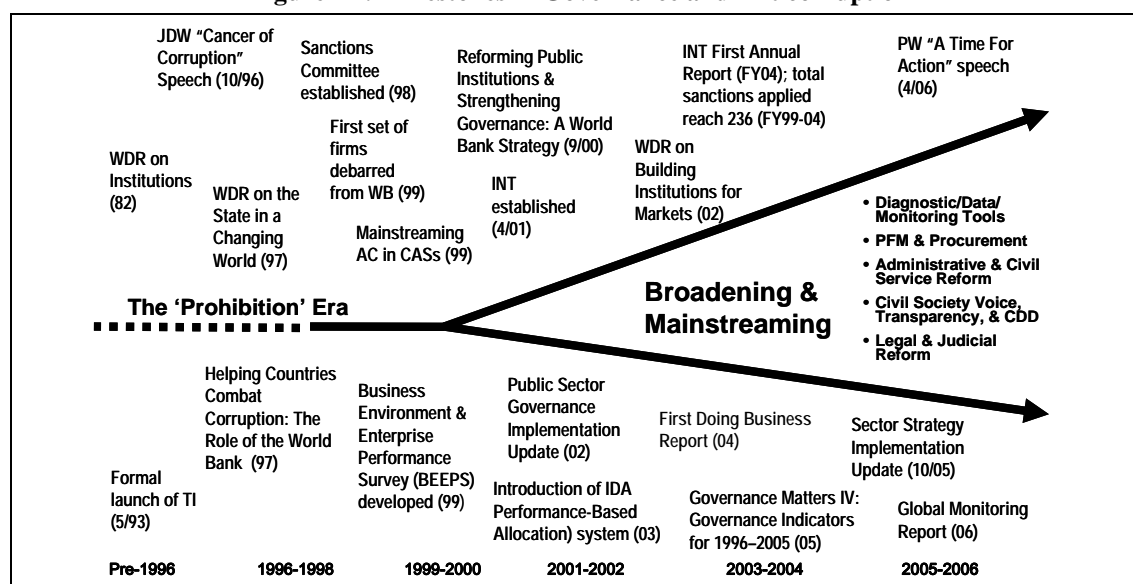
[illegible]

JDW "Cancer of Corruption" Speech (10/96)

Sanctions Committee established (98)

Reforming Public Institutions & Strengthening Governance: A World Bank Strategy (9/00)

INT First Annual Report (FY04); total sanctions applied reach 236 (FY99-04)

PW "A Time For Action" speech (4/06)

WDR on Institutions (82)

WDR on the State in a Changing World (97)

First set of firms debarred from WB (99)

Mainstreaming AC in CASs (99)

INT established (4/01)

WDR on Building Institutions for Markets (02)

• Diagnostic/Data/ Monitoring Tools
• PFM & Procurement
• Administrative & Civil Service Reform
• Civil Society Voice, Transparency, & CDD
• Legal & Judicial Reform

The 'Prohibition' Era

Broadening & Mainstreaming

Helping Countries Combat Corruption: The Role of the World Bank (97)

Business Environment & Enterprise Performance Survey (BEEPS) developed (99)

Public Sector Governance Implementation Update (02)

First Doing Business Report (04)

Sector Strategy Implementation Update (10/05)

Formal launch of TI (5/93)

Introduction of IDA Performance-Based Allocation) system (03)

Governance Matters IV: Governance Indicators for 1996–2005 (05)

Global Monitoring Report (06)

Pre-1996 | 1996-1998 | 1999-2000 | 2001-2002 | 2003-2004 | 2005-2006